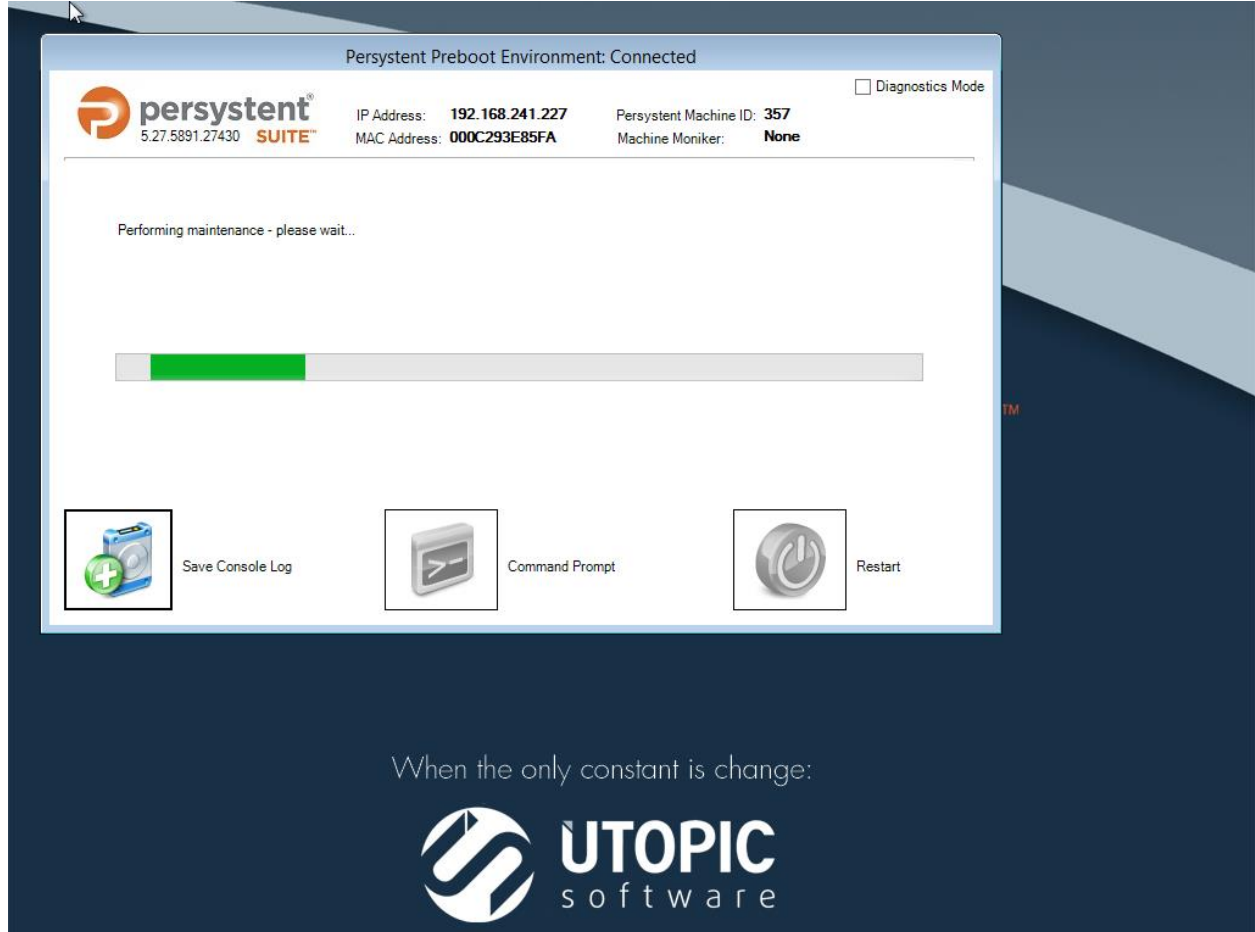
Persystent Preboot Environment: Connected

Diagnostics Mode

persystent®
5.27.5891.27430 SUITE™

IP Address: 192.168.241.227
MAC Address: 000C293E85FA

Persystent Machine ID: 357
Machine Moniker: None

Performing maintenance - please wait...

Save Console Log

Command Prompt

Restart

TM

When the only constant is change:

UTOPIC
software